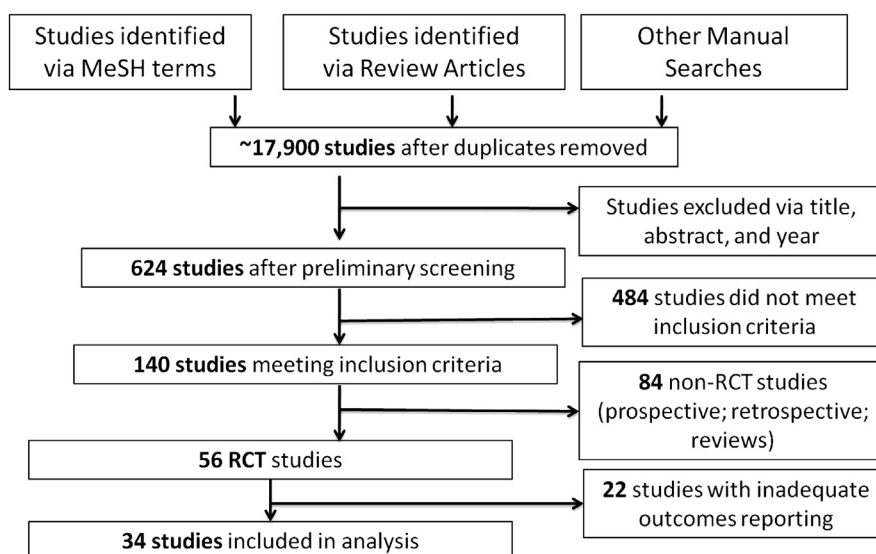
Studies identified via MeSH terms

Studies identified via Review Articles

Other Manual Searches

**~17,900 studies** after duplicates removed

Studies excluded via title, abstract, and year

**624 studies** after preliminary screening

**484** studies did not meet inclusion criteria

**140 studies** meeting inclusion criteria

**84** non-RCT studies (prospective; retrospective; reviews)

**56 RCT** studies

**22** studies with inadequate outcomes reporting

**34 studies** included in analysis